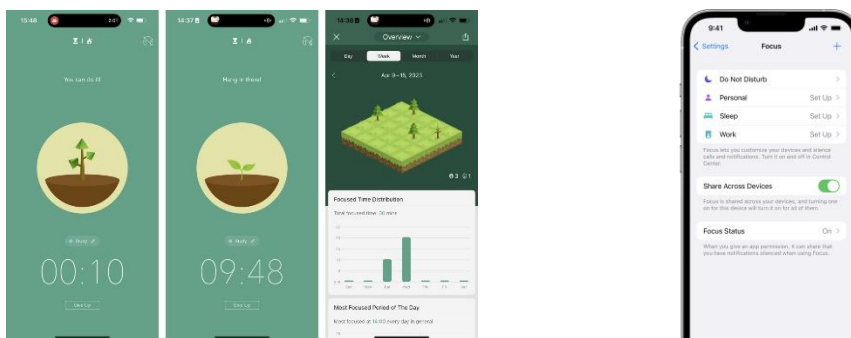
15:48 3:01

You can do it!

Study

00:10

Give Up

14:37 

Hang in there!

Study

09:48

Give Up

14:38

Overview

Day Week Month Year

Apr 9 – 15, 2023

3 1

Focused Time Distribution

Total focused time: 30 mins

Most Focused Period of The Day

Most focused at 14:00 every day in general

9:41

Settings Focus +

Do Not Disturb

Personal Set Up

Sleep Set Up

Work Set Up

Focus lets you customize your devices and silence calls and notifications. Turn it on and off in Control Center.

Share Across Devices

Focus is shared across your devices, and turning one on for this device will turn it on for all of them.

Focus Status On

When you give an app permission, it can share that you have notifications silenced when using Focus.